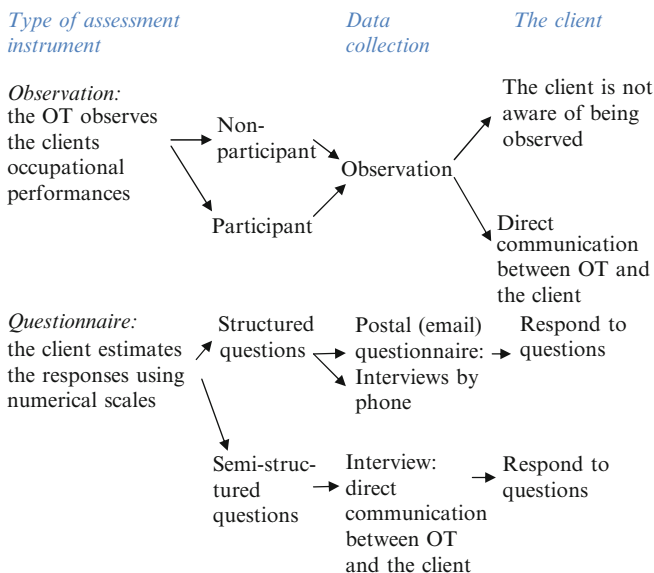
Type of assessment instrument

Data collection

The client

Observation: the OT observes the clients occupational performances

Non-participant

Participant

Observation

The client is not aware of being observed

Direct communication between OT and the client

Questionnaire: the client estimates the responses using numerical scales

Structured questions

Postal (email) questionnaire: Interviews by phone

Respond to questions

Semi-structured questions

Interview: direct communication between OT and the client

Respond to questions